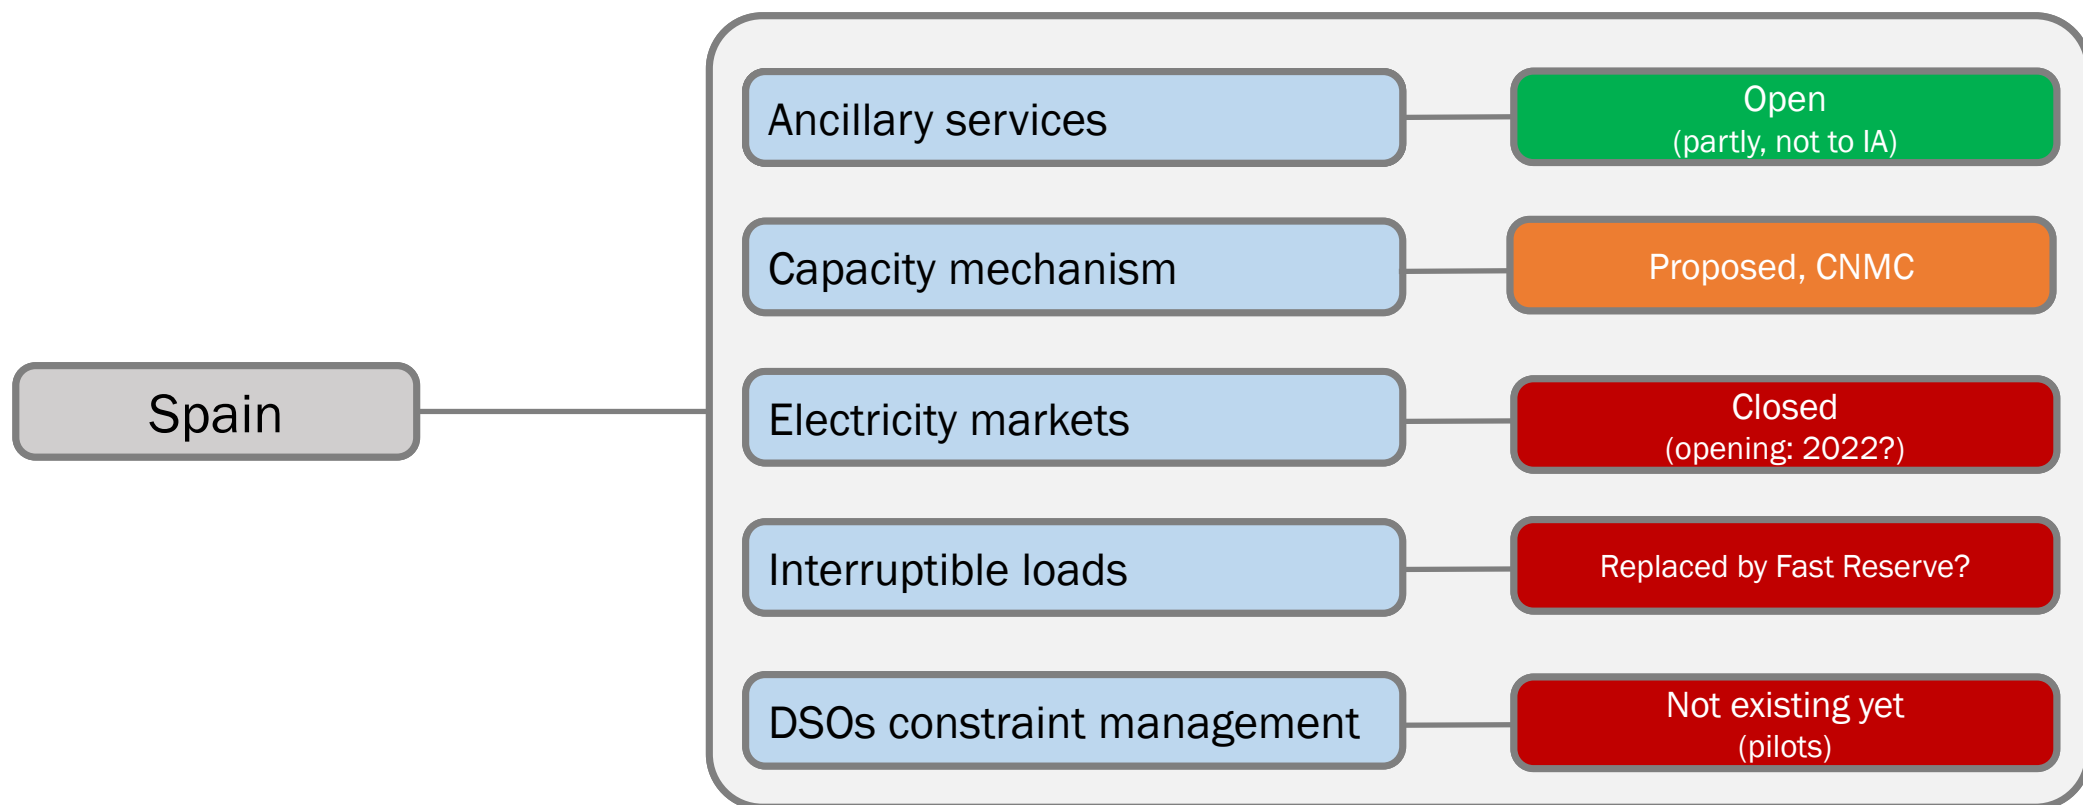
Spain

Ancillary services

Open
(partly, not to IA)

Capacity mechanism

Proposed, CNMC

Electricity markets

Closed
(opening: 2022?)

Interruptible loads

Replaced by Fast Reserve?

DSOs constraint management

Not existing yet
(pilots)